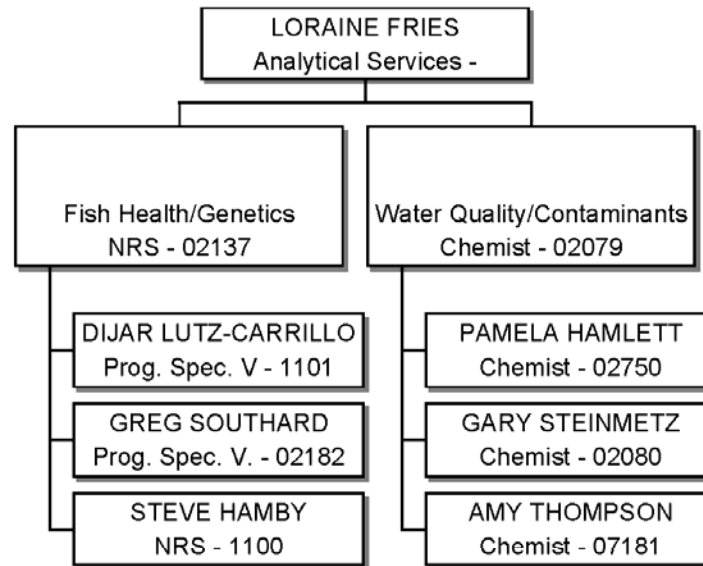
LORAINE FRIES
Analytical Services -

Fish Health/Genetics
NRS - 02137

DIJAR LUTZ-CARRILLO
Prog. Spec. V - 1101

GREG SOUTHARD
Prog. Spec. V. - 02182

STEVE HAMBY
NRS - 1100

Water Quality/Contaminants
Chemist - 02079

PAMELA HAMLETT
Chemist - 02750

GARY STEINMETZ
Chemist - 02080

AMY THOMPSON
Chemist - 07181